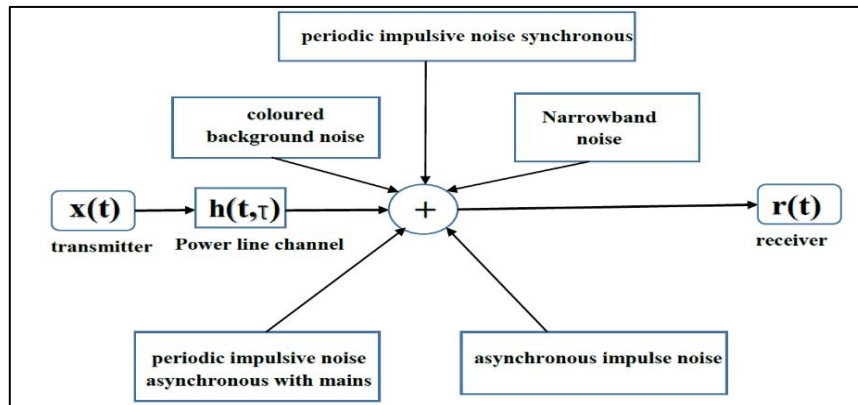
periodic impulsive noise synchronous

coloured background noise

Narrowband noise

x(t)

transmitter

h(t,τ)

Power line channel

+

r(t)

receiver

periodic impulsive noise asynchronous with mains

asynchronous impulse noise